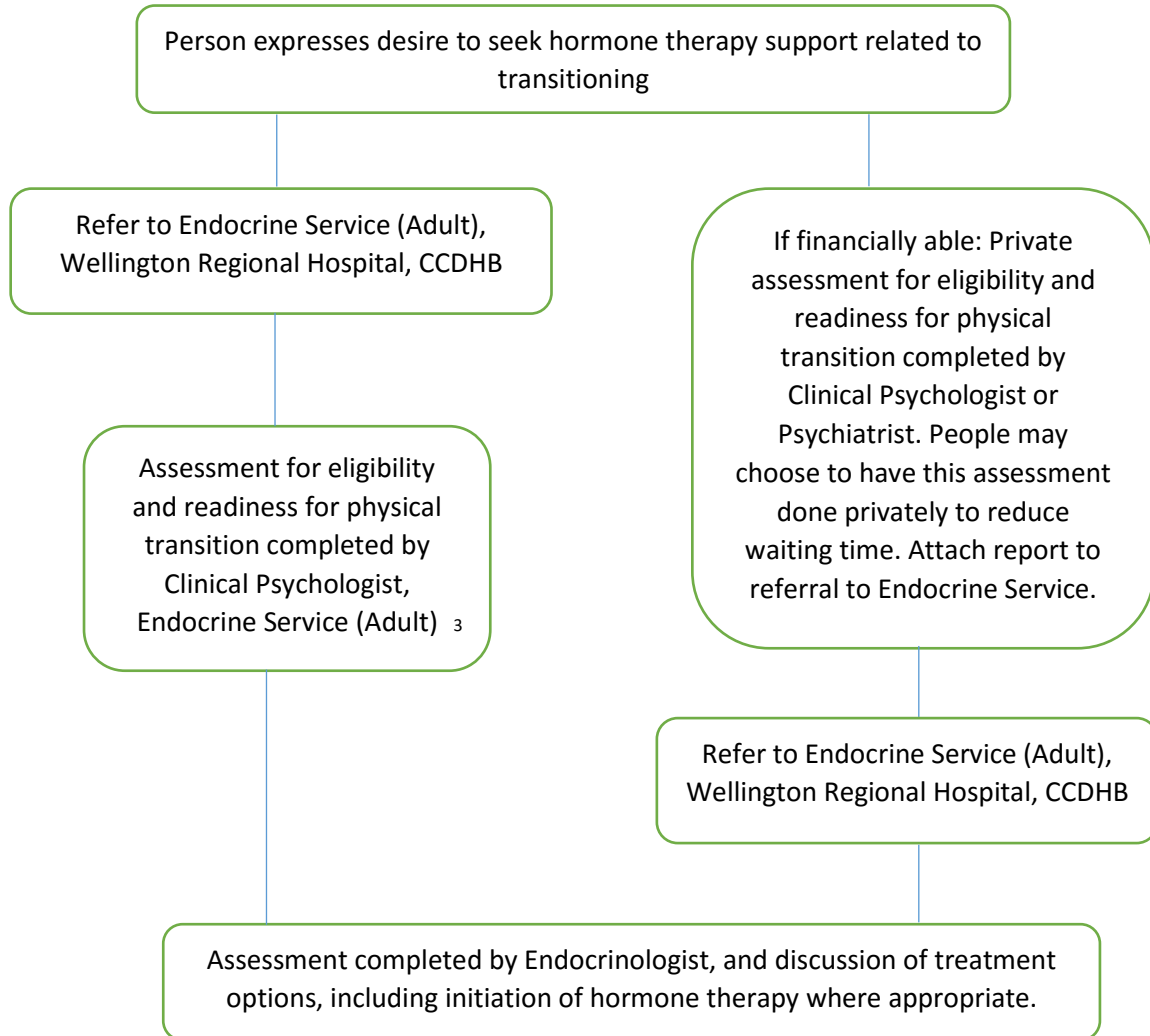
Person expresses desire to seek hormone therapy support related to transitioning

Refer to Endocrine Service (Adult), Wellington Regional Hospital, CCDHB

If financially able: Private assessment for eligibility and readiness for physical transition completed by Clinical Psychologist or Psychiatrist. People may choose to have this assessment done privately to reduce waiting time. Attach report to referral to Endocrine Service.

Assessment for eligibility and readiness for physical transition completed by Clinical Psychologist, Endocrine Service (Adult) 3

Refer to Endocrine Service (Adult), Wellington Regional Hospital, CCDHB

Assessment completed by Endocrinologist, and discussion of treatment options, including initiation of hormone therapy where appropriate.